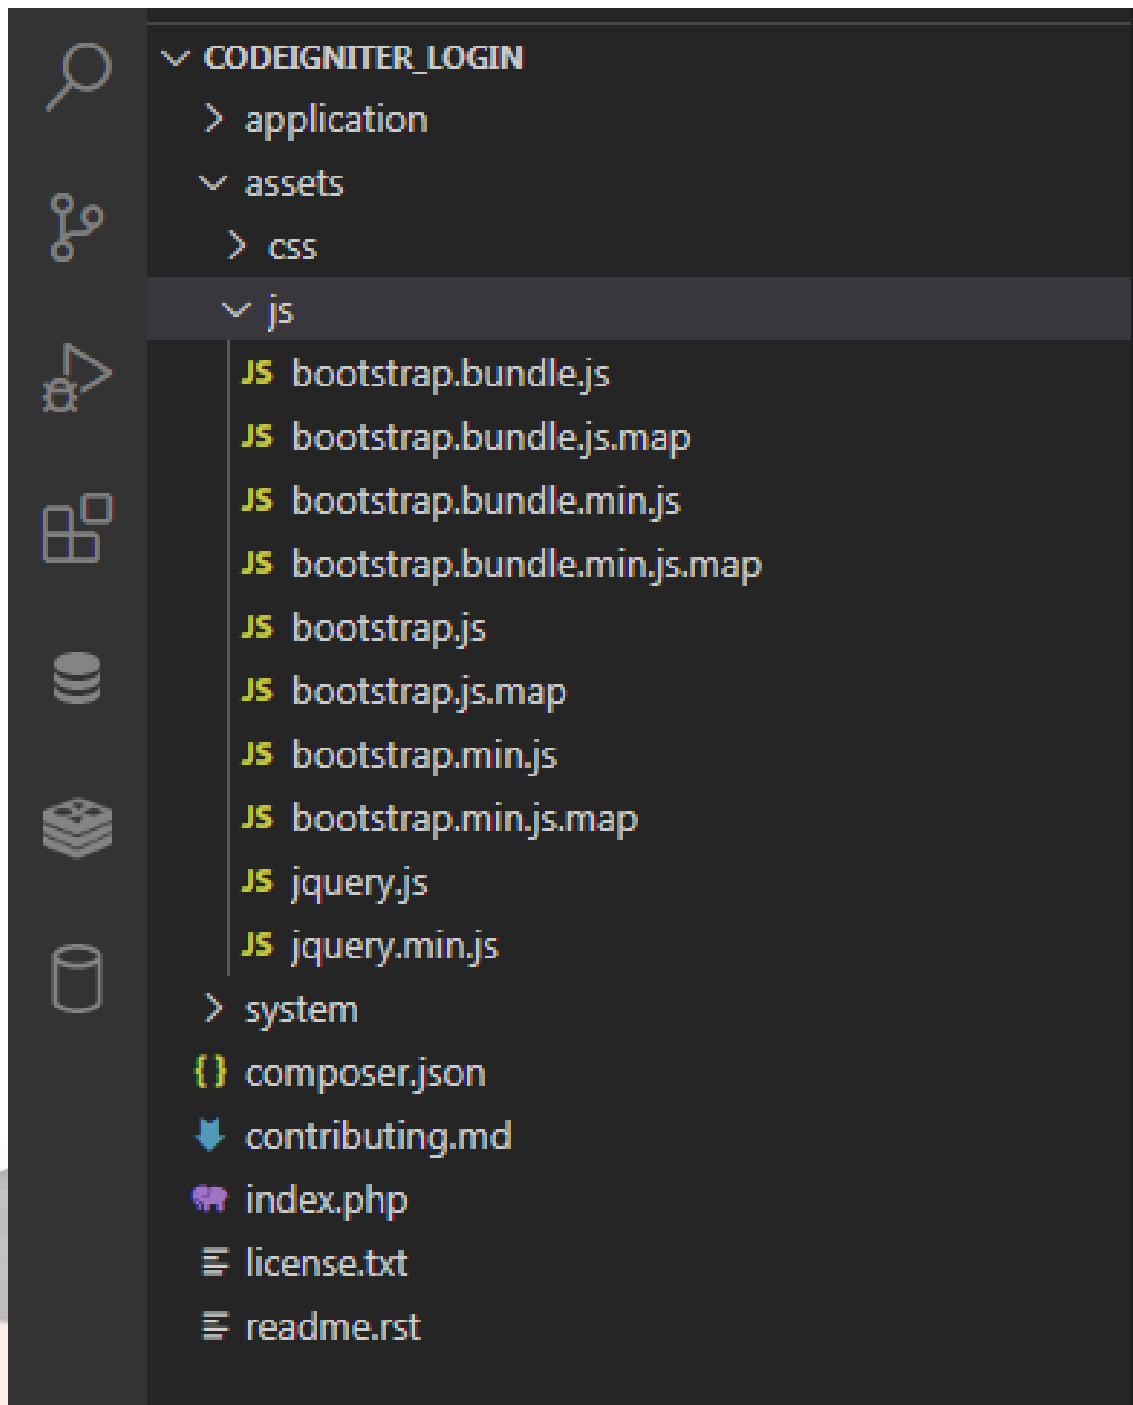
CODEIGNITER_LOGIN
application
assets
css
js
JS bootstrap.bundle.js
JS bootstrap.bundle.js.map
JS bootstrap.bundle.min.js
JS bootstrap.bundle.min.js.map
JS bootstrap.js
JS bootstrap.js.map
JS bootstrap.min.js
JS bootstrap.min.js.map
JS jquery.js
JS jquery.min.js
system
{} composer.json
contributing.md
index.php
license.txt
readme.rst